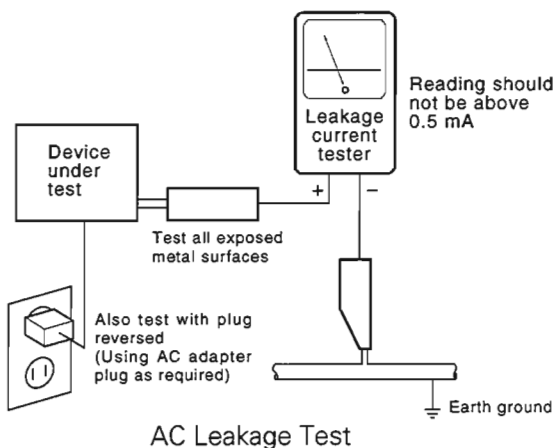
Leakage current tester

Reading should not be above 0.5 mA

Device under test

+

−

Test all exposed metal surfaces

Also test with plug reversed (Using AC adapter plug as required)

Earth ground

AC Leakage Test